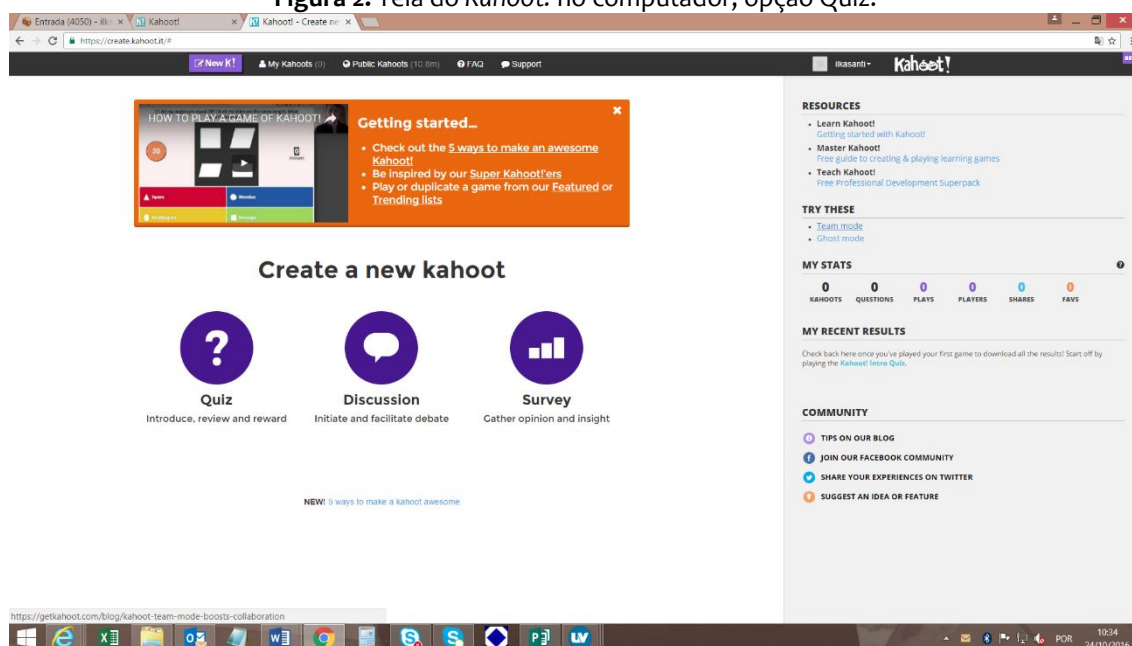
Figura 2. Tela do Kahoot! no computador, opção Quiz.

Entrada (4050) - ilk × Kahoot! × Kahoot! - Create ne ×

https://create.kahoot.it/#

New K! My Kahoots (0) Public Kahoots (10.6m) FAQ Support ilkasanti Kahoot!

HOW TO PLAY A GAME OF KAHOOT!

Getting started...
• Check out the 5 ways to make an awesome Kahoot!
• Be inspired by our Super Kahoot!'ers
• Play or duplicate a game from our Featured or Trending lists

Create a new kahoot

Quiz
Introduce, review and reward

Discussion
Initiate and facilitate debate

Survey
Gather opinion and insight

NEW! 5 ways to make a kahoot awesome

RESOURCES
• Learn Kahoot!
Getting started with Kahoot!
• Master Kahoot!
Free guide to creating & playing learning games
• Teach Kahoot!
Free Professional Development Superpack

TRY THESE
• Team mode
• Ghost mode

MY STATS

| 0 | 0 | 0 | 0 | 0 | 0 |
|---|---|---|---|---|---|
| KAHOOTS | QUESTIONS | PLAYS | PLAYERS | SHARES | FAVS |

MY RECENT RESULTS
Check back here once you've played your first game to download all the results! Start off by playing the Kahoot! Intro Quiz.

COMMUNITY
TIPS ON OUR BLOG
JOIN OUR FACEBOOK COMMUNITY
SHARE YOUR EXPERIENCES ON TWITTER
SUGGEST AN IDEA OR FEATURE

https://getkahoot.com/blog/kahoot-team-mode-boosts-collaboration

POR 10:34 24/10/2016